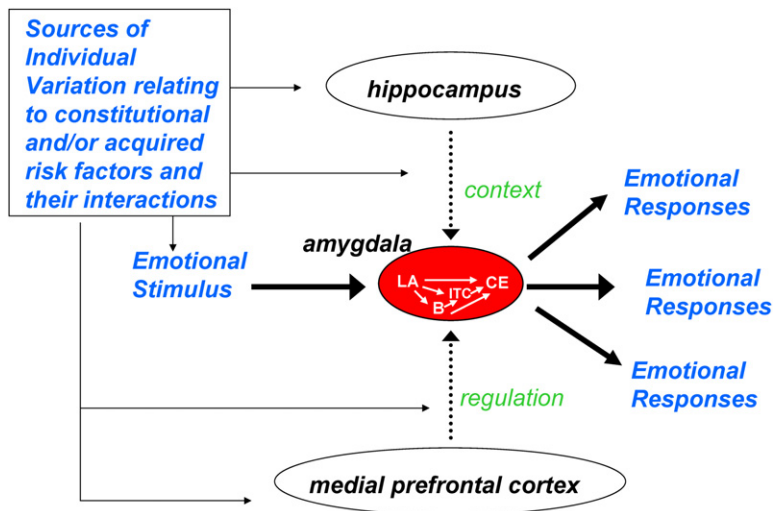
Sources of Individual Variation relating to constitutional and/or acquired risk factors and their interactions

hippocampus

context

Emotional Responses

amygdala

Emotional Stimulus

LA
ITC
CE
B

Emotional Responses

Emotional Responses

regulation

medial prefrontal cortex